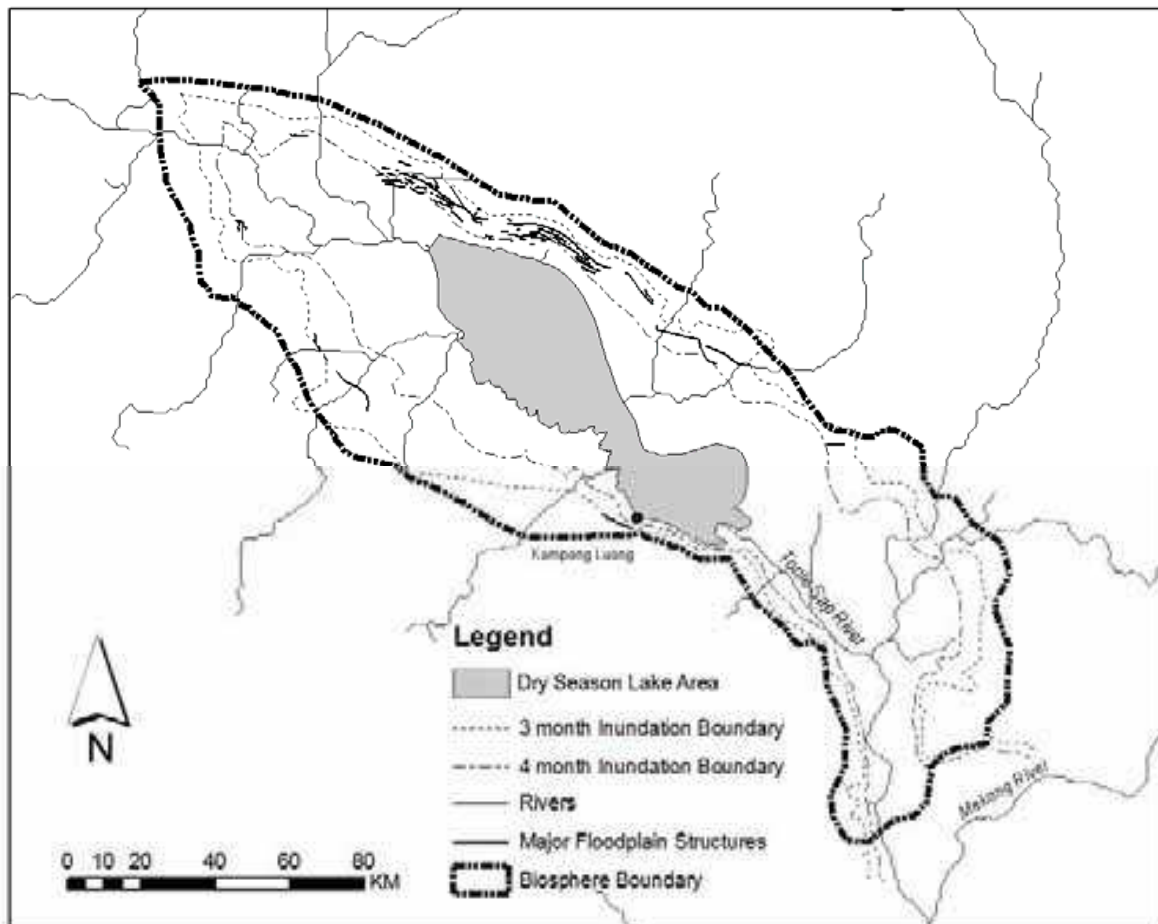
Kampong Luong

Tonle Sap River

Mekong River

Legend

Dry Season Lake Area

3 month Inundation Boundary

4 month Inundation Boundary

Rivers

Major Floodplain Structures

Biosphere Boundary

N

0 10 20 40 60 80 KM